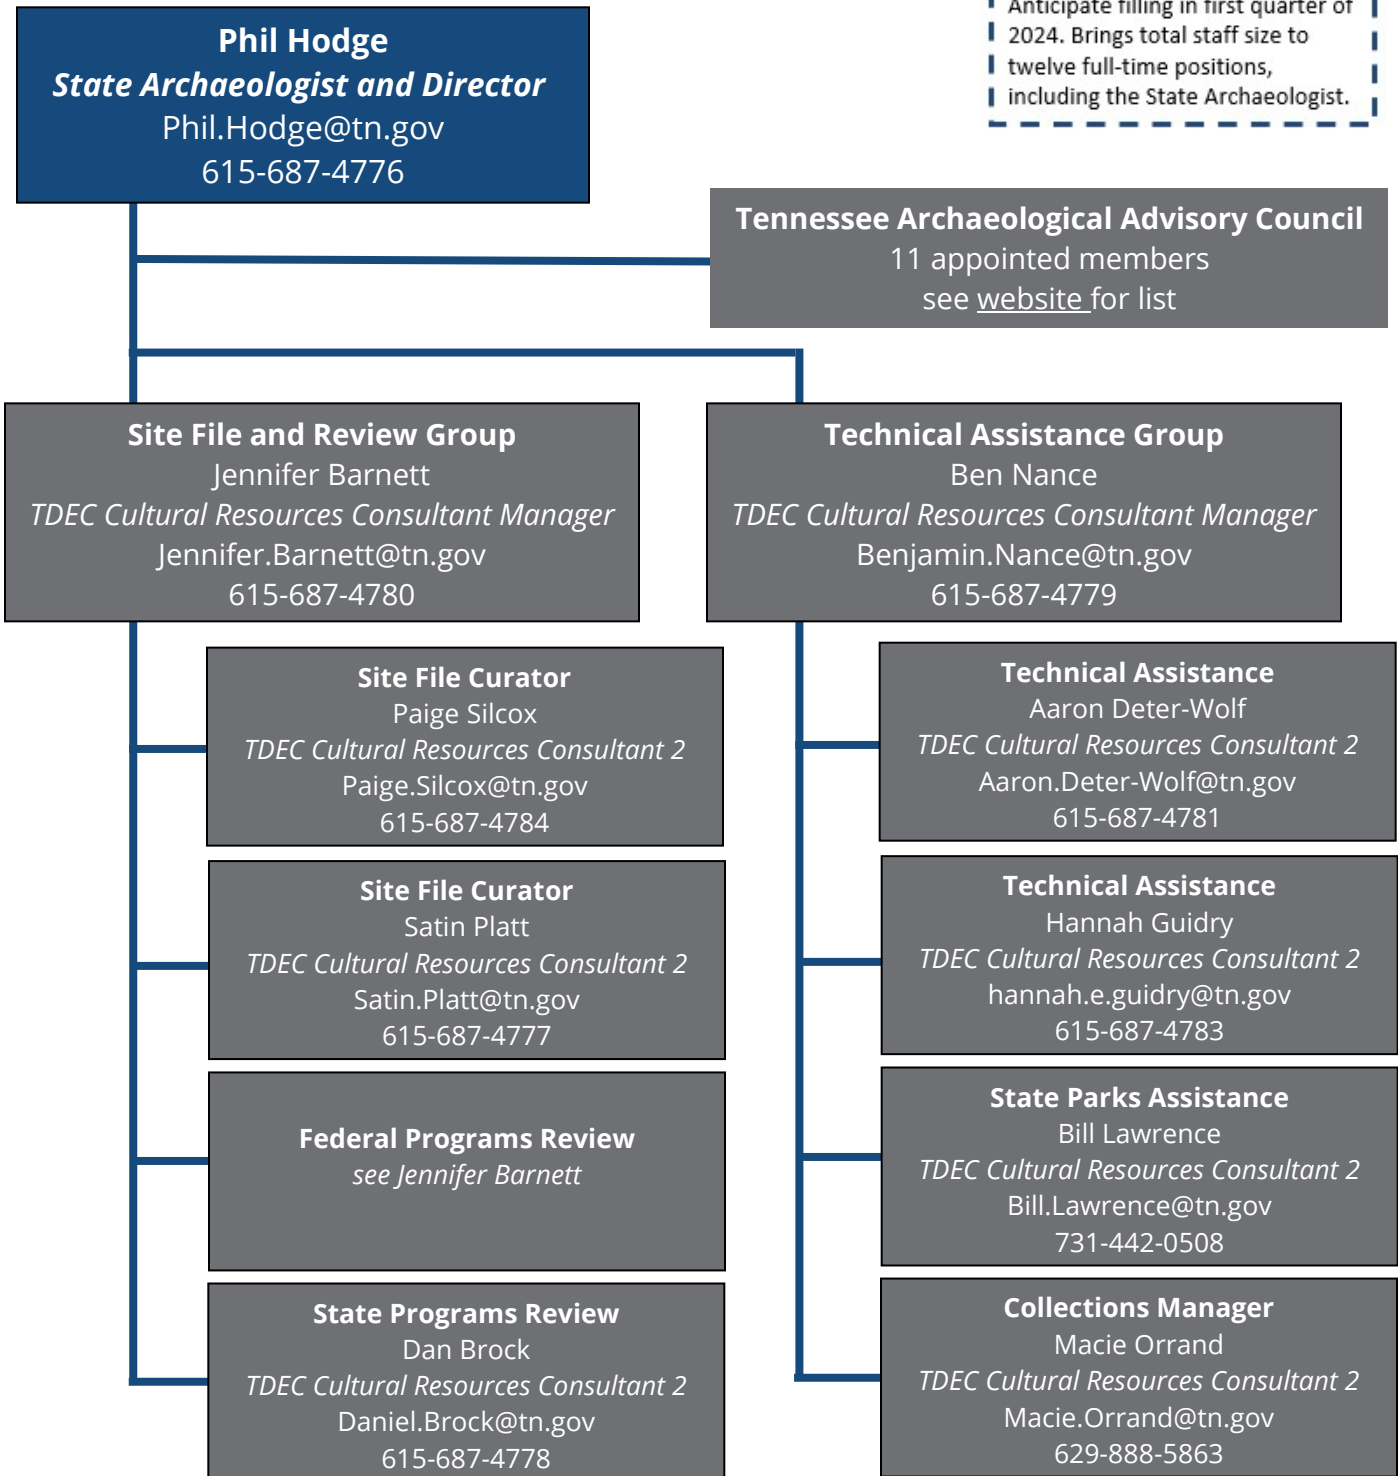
Phil Hodge
State Archaeologist and Director
Phil.Hodge@tn.gov
615-687-4776

Anticipate filling in first quarter of 2024. Brings total staff size to twelve full-time positions, including the State Archaeologist.

Tennessee Archaeological Advisory Council
11 appointed members
see website for list

Site File and Review Group
Jennifer Barnett
TDEC Cultural Resources Consultant Manager
Jennifer.Barnett@tn.gov
615-687-4780

Site File Curator
Paige Silcox
TDEC Cultural Resources Consultant 2
Paige.Silcox@tn.gov
615-687-4784

Site File Curator
Satin Platt
TDEC Cultural Resources Consultant 2
Satin.Platt@tn.gov
615-687-4777

Federal Programs Review
see Jennifer Barnett

State Programs Review
Dan Brock
TDEC Cultural Resources Consultant 2
Daniel.Brock@tn.gov
615-687-4778

Technical Assistance Group
Ben Nance
TDEC Cultural Resources Consultant Manager
Benjamin.Nance@tn.gov
615-687-4779

Technical Assistance
Aaron Deter-Wolf
TDEC Cultural Resources Consultant 2
Aaron.Deter-Wolf@tn.gov
615-687-4781

Technical Assistance
Hannah Guidry
TDEC Cultural Resources Consultant 2
hannah.e.guidry@tn.gov
615-687-4783

State Parks Assistance
Bill Lawrence
TDEC Cultural Resources Consultant 2
Bill.Lawrence@tn.gov
731-442-0508

Collections Manager
Macie Orrand
TDEC Cultural Resources Consultant 2
Macie.Orrand@tn.gov
629-888-5863